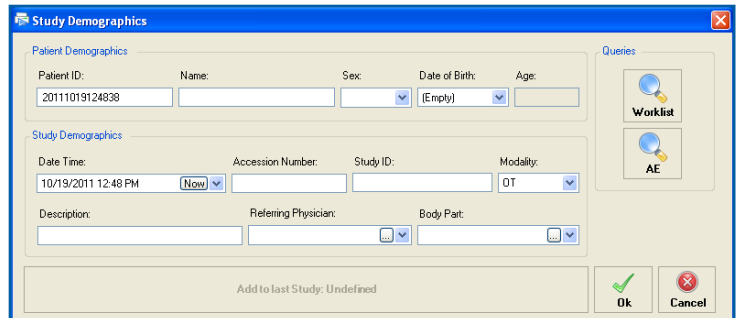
Study Demographics

Patient Demographics

Patient ID:
20111019124838
Name:
Sex:
Date of Birth:
(Empty)
Age:

Queries

Worklist

AE

Study Demographics

Date Time:
10/19/2011 12:48 PM
Now
Accession Number:
Study ID:
Modality:
OT

Description:
Referring Physician:
...
Body Part:
...

Add to last Study: Undefined

Ok

Cancel